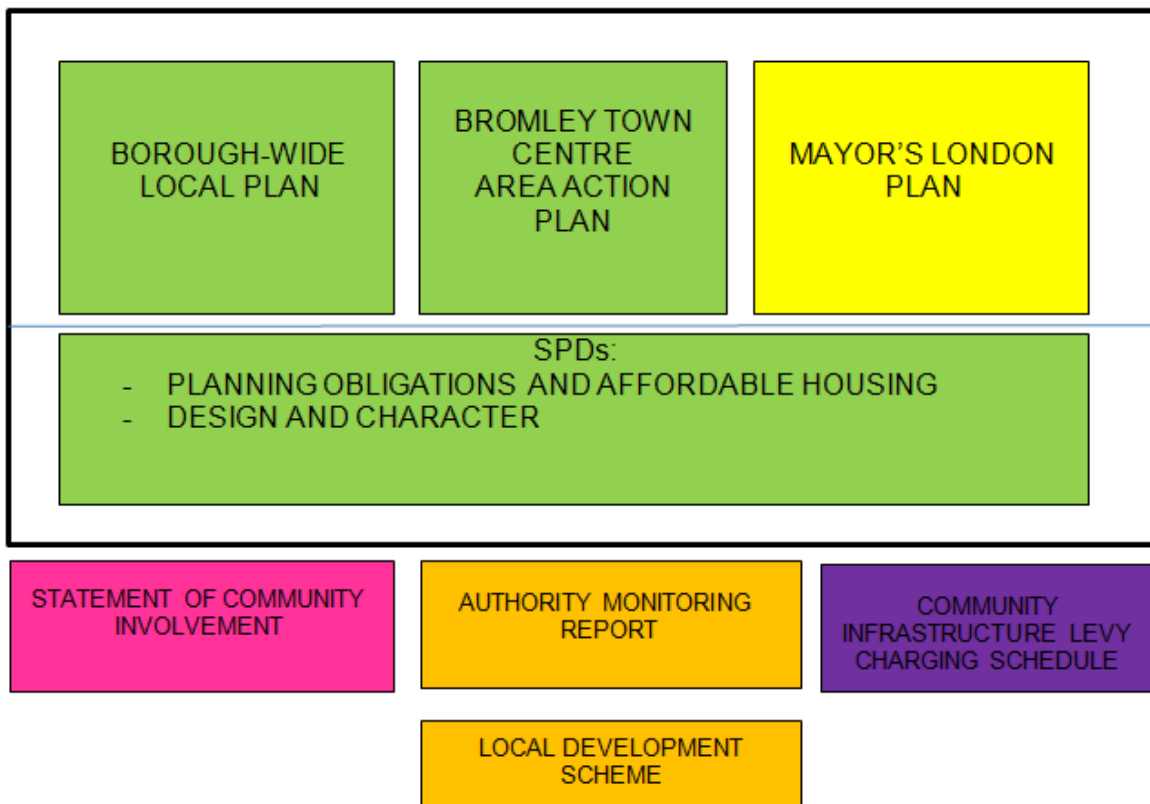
BOROUGH-WIDE LOCAL PLAN

BROMLEY TOWN CENTRE AREA ACTION PLAN

MAYOR'S LONDON PLAN

SPDs:
- PLANNING OBLIGATIONS AND AFFORDABLE HOUSING
- DESIGN AND CHARACTER

STATEMENT OF COMMUNITY INVOLVEMENT

AUTHORITY MONITORING REPORT

COMMUNITY INFRASTRUCTURE LEVY CHARGING SCHEDULE

LOCAL DEVELOPMENT SCHEME